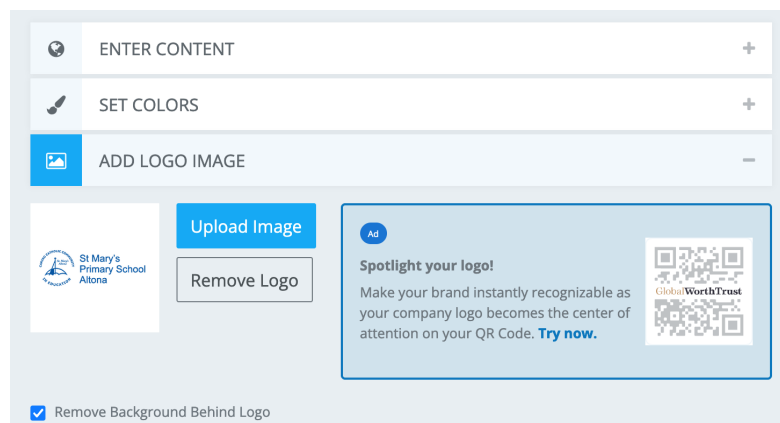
ENTER CONTENT +

SET COLORS +

ADD LOGO IMAGE −

St Mary's Primary School Altona

Upload Image

Remove Logo

Ad

Spotlight your logo!

Make your brand instantly recognizable as your company logo becomes the center of attention on your QR Code. Try now.

GlobalWorthTrust

Remove Background Behind Logo